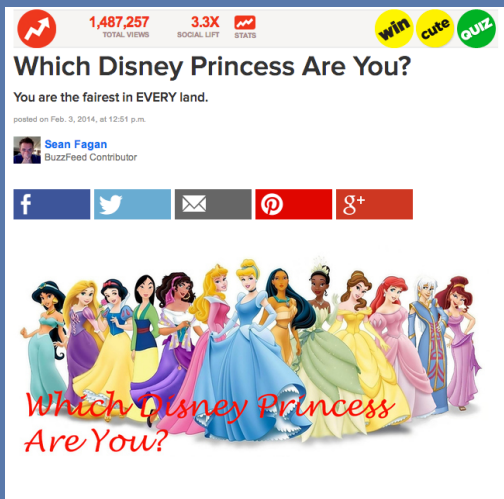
1,487,257
TOTAL VIEWS

3.3X
SOCIAL LIFT

STATS

win cute QUIZ

Which Disney Princess Are You?

You are the fairest in EVERY land.

posted on Feb. 3, 2014, at 12:51 p.m.

Sean Fagan
BuzzFeed Contributor

f

g+

Which Disney Princess Are You?